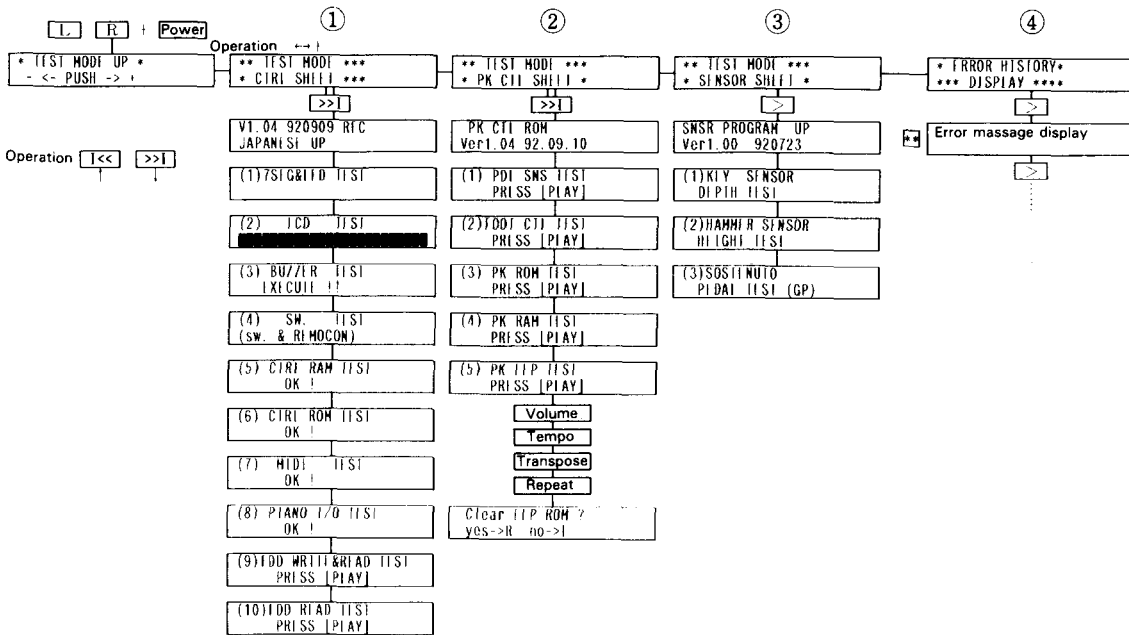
L R + Power

* TEST MODE UP *
- <- PUSH -> +

Operation ←→

①

** TEST MODE ***
* CTRL SHEET ***

>>I

V1.04 920909 REC
JAPANESE UP

Operation I<< >>I

(1)7SEG&LED TEST

(2) LCD TEST

(3) BUZZER TEST
EXECUTE !!

(4) SW. TEST
(sw. & REMOCON)

(5) CTRL RAM TEST
OK !

(6) CTRL ROM TEST
OK !

(7) MIDI TEST
OK !

(8) PIANO I/O TEST
OK !

(9)FDD WRITE&READ TEST
PRESS [PLAY]

(10)FDD READ TEST
PRESS [PLAY]

②

** TEST MODE ***
* PK CTL SHEET *

>>I

PK CTL ROM
Ver1.04 92.09.10

(1) PDL SNS TEST
PRESS [PLAY]

(2)FOOT CTL TEST
PRESS [PLAY]

(3) PK ROM TEST
PRESS [PLAY]

(4) PK RAM TEST
PRESS [PLAY]

(5) PK EEP TEST
PRESS [PLAY]

Volume

Tempo

Transpose

Repeat

Clear EEP ROM ?
yes->R no->L

③

** TEST MODE ***
* SENSOR SHEET *

>

SNSR PROGRAM UP
Ver1.00 920723

(1)KEY SENSOR
DEPTH TEST

(2)HAMMER SENSOR
HEIGHT TEST

(3)SOSTENUTO
PEDAL TEST (GP)

④

* ERROR HISTORY*
*** DISPLAY ****

>

Error massage display

>